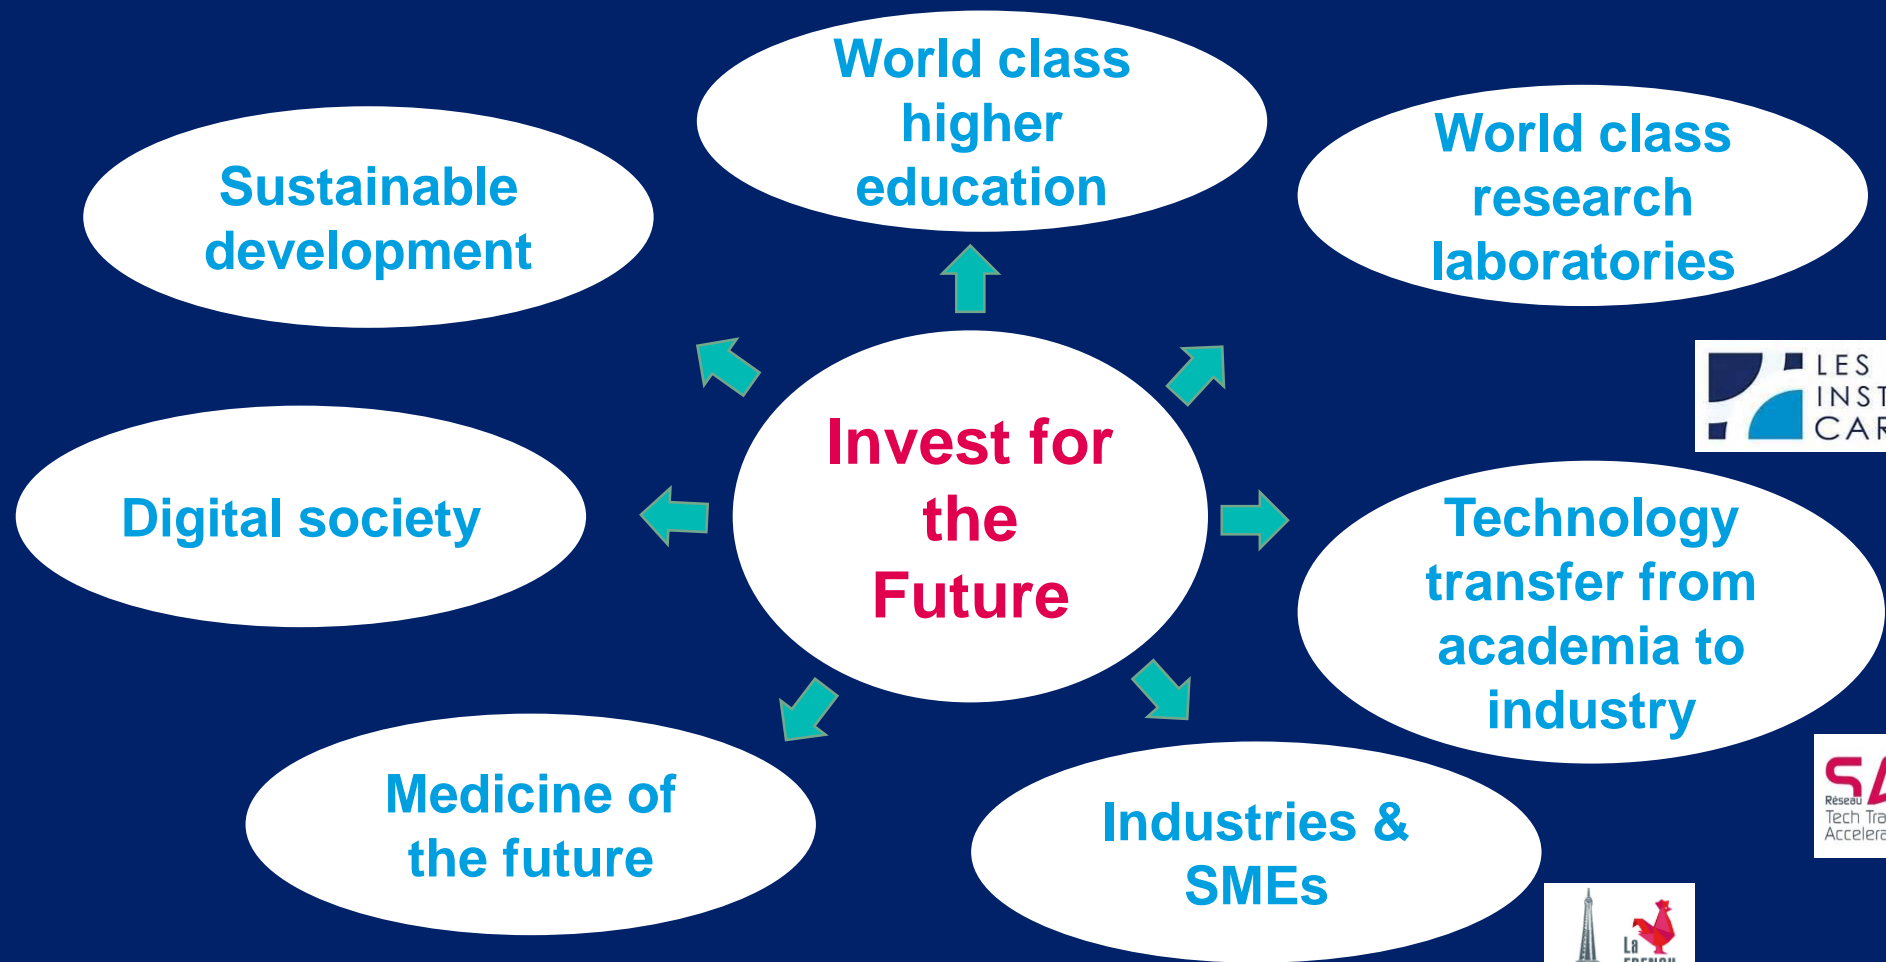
World class higher education

Sustainable development

World class research laboratories

Invest for the Future

LES INST CAR

Digital society

Technology transfer from academia to industry

Medicine of the future

Industries & SMEs

SA
Réseau
Tech Tra
Accelera

La
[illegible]